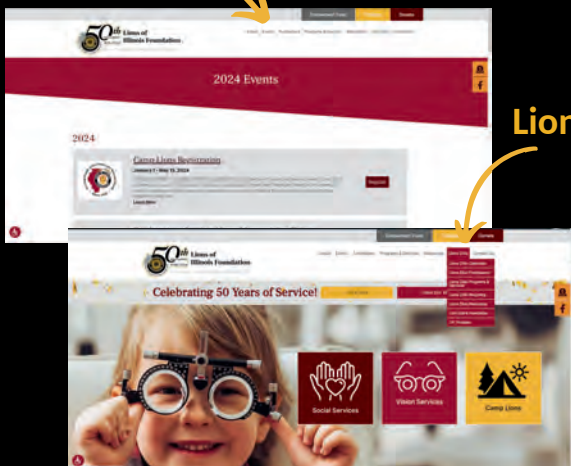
Endowment Trusts
Donate

50th Lions of Illinois Foundation

2024 Events

2024

Camp Lions Registration
January 1 - May 15, 2024

Register

Learn More

Lion

Endowment Trusts
Donate

50th Lions of Illinois Foundation

Celebrating 50 Years of Service!

Social Services
Vision Services
Camp Lions